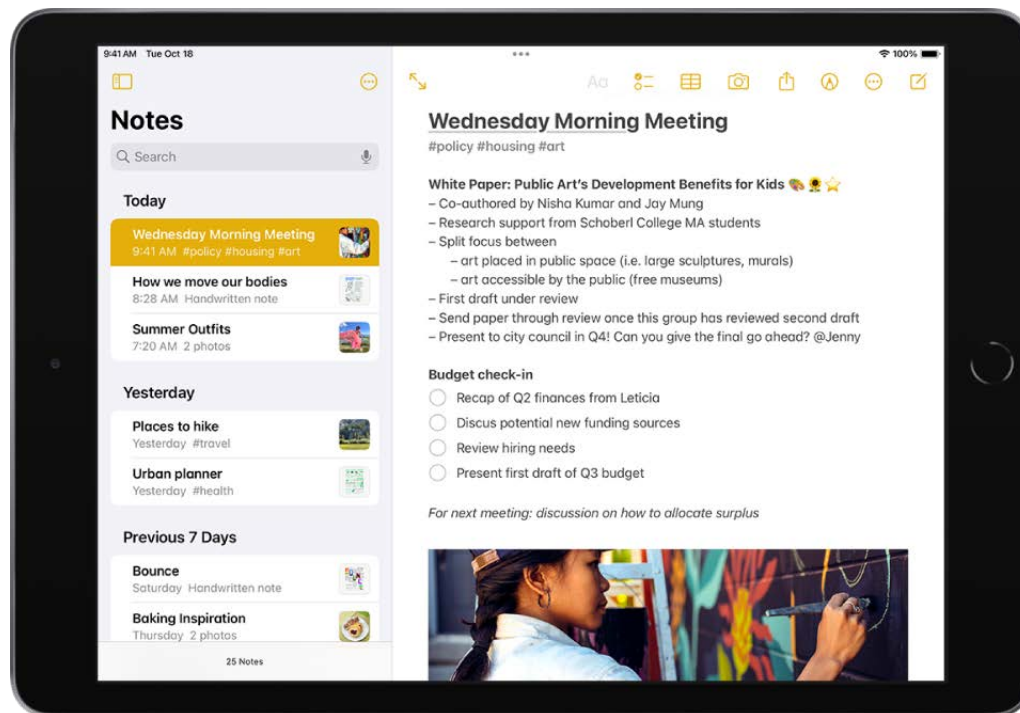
9:41 AM Tue Oct 18

100%

Notes

Search

Today

Wednesday Morning Meeting
9:41 AM #policy #housing #art

How we move our bodies
8:28 AM Handwritten note

Summer Outfits
7:20 AM 2 photos

Yesterday

Places to hike
Yesterday #travel

Urban planner
Yesterday #health

Previous 7 Days

Bounce
Saturday Handwritten note

Baking Inspiration
Thursday 2 photos

25 Notes

Aa

Wednesday Morning Meeting
#policy #housing #art

White Paper: Public Art's Development Benefits for Kids
– Co-authored by Nisha Kumar and Jay Mung
– Research support from Schoberl College MA students
– Split focus between
– art placed in public space (i.e. large sculptures, murals)
– art accessible by the public (free museums)
– First draft under review
– Send paper through review once this group has reviewed second draft
– Present to city council in Q4! Can you give the final go ahead? @Jenny

Budget check-in
Recap of Q2 finances from Leticia
Discus potential new funding sources
Review hiring needs
Present first draft of Q3 budget

For next meeting: discussion on how to allocate surplus